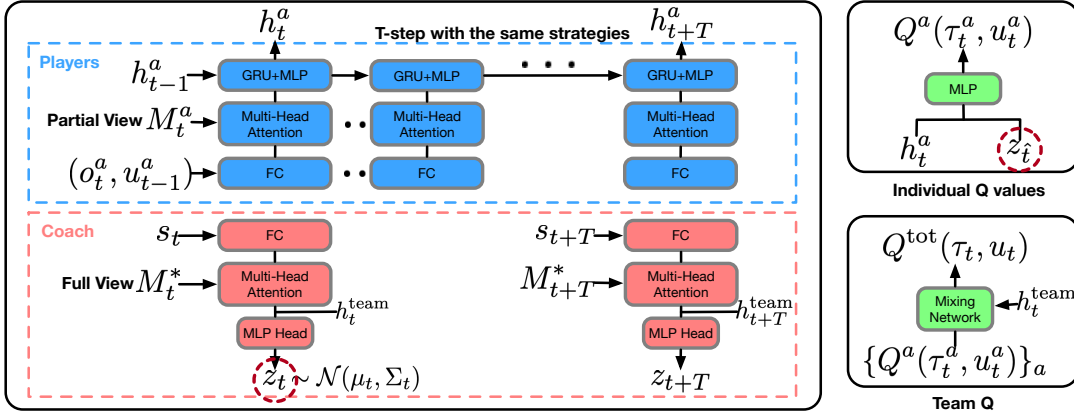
$h_t^a$

T-step with the same strategies

$h_{t+T}^a$

Players

$h_{t-1}^a$

GRU+MLP

GRU+MLP

GRU+MLP

Partial View $M_t^a$

Multi-Head Attention

Multi-Head Attention

Multi-Head Attention

$(o_t^a, u_{t-1}^a)$

FC

FC

FC

Coach

$s_t$

FC

$s_{t+T}$

FC

Full View $M_t^*$

Multi-Head Attention

$M_{t+T}^*$

Multi-Head Attention

$h_t^{\text{team}}$

$h_{t+T}^{\text{team}}$

MLP Head

MLP Head

$z_t \sim \mathcal{N}(\mu_t, \Sigma_t)$

$z_{t+T}$

$Q^a(\tau_t^a, u_t^a)$

MLP

$h_t^a$

$z_{\hat{t}}$

Individual Q values

$Q^{\text{tot}}(\tau_t, u_t)$

Mixing Network

$h_t^{\text{team}}$

$\{Q^a(\tau_t^a, u_t^a)\}_a$

Team Q